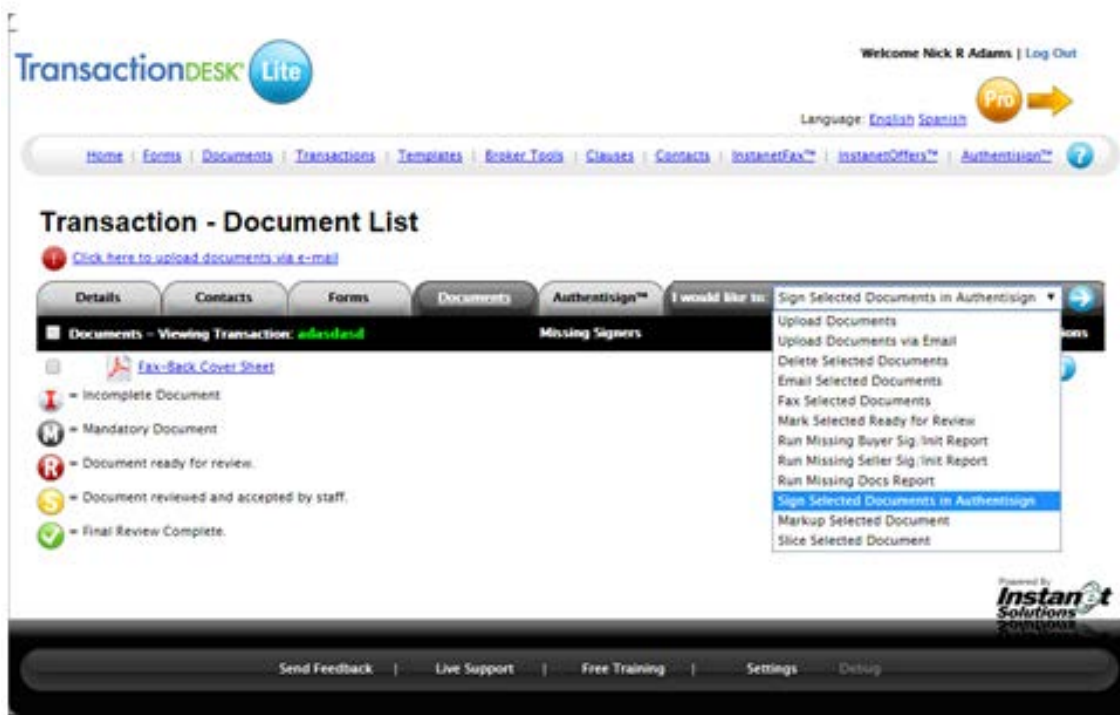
TransactionDESK Lite

Welcome Nick R Adams | Log Out

Pro

Language: English Spanish

Home | Forms | Documents | Transactions | Templates | Broker Tools | Clauses | Contacts | InstanetFax™ | InstanetOffers™ | Authentisign™

Transaction - Document List

Click here to upload documents via e-mail

Details | Contacts | Forms | Documents | Authentisign™ | I would like to: Sign Selected Documents in Authentisign

Documents - Viewing Transaction: adasdasd | Missing Signers | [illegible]ons

Upload Documents
Upload Documents via Email
Delete Selected Documents
Email Selected Documents
Fax Selected Documents
Mark Selected Ready for Review
Run Missing Buyer Sig/Init Report
Run Missing Seller Sig/Init Report
Run Missing Docs Report
Sign Selected Documents in Authentisign
Markup Selected Document
Slice Selected Document

Fax-Back Cover Sheet

= Incomplete Document

= Mandatory Document

= Document ready for review.

= Document reviewed and accepted by staff.

= Final Review Complete.

Powered By Instanet Solutions

Send Feedback | Live Support | Free Training | Settings | Debug